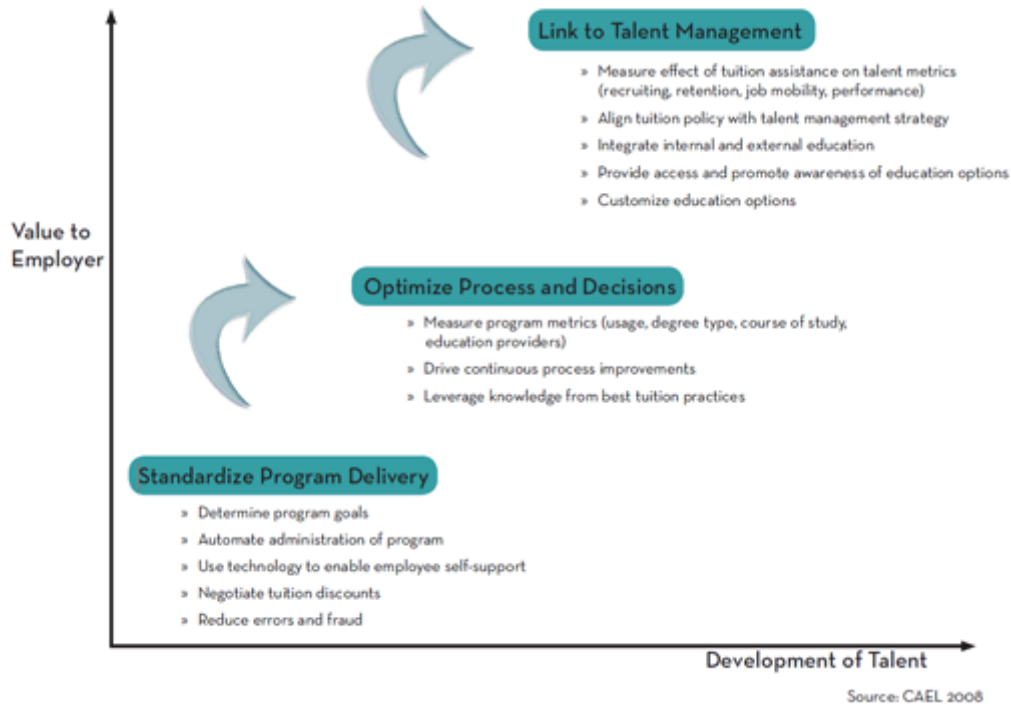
Link to Talent Management

» Measure effect of tuition assistance on talent metrics (recruiting, retention, job mobility, performance)
» Align tuition policy with talent management strategy
» Integrate internal and external education
» Provide access and promote awareness of education options
» Customize education options

Value to Employer

Optimize Process and Decisions

» Measure program metrics (usage, degree type, course of study, education providers)
» Drive continuous process improvements
» Leverage knowledge from best tuition practices

Standardize Program Delivery

» Determine program goals
» Automate administration of program
» Use technology to enable employee self-support
» Negotiate tuition discounts
» Reduce errors and fraud

Development of Talent

Source: CAEL 2008